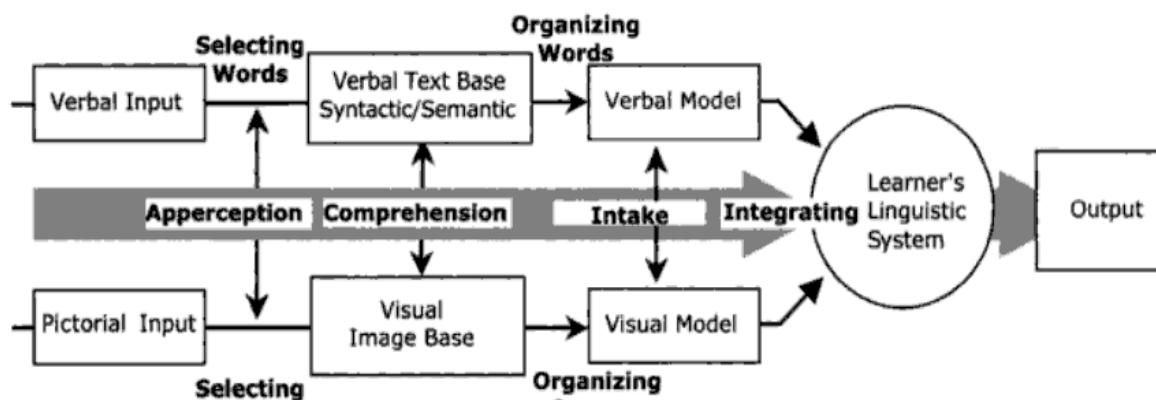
Organizing Words

Selecting Words

Verbal Input

Verbal Text Base Syntactic/Semantic

Verbal Model

Apperception

Comprehension

Intake

Integrating

Learner's Linguistic System

Output

Pictorial Input

Visual Image Base

Visual Model

Selecting

Organizing